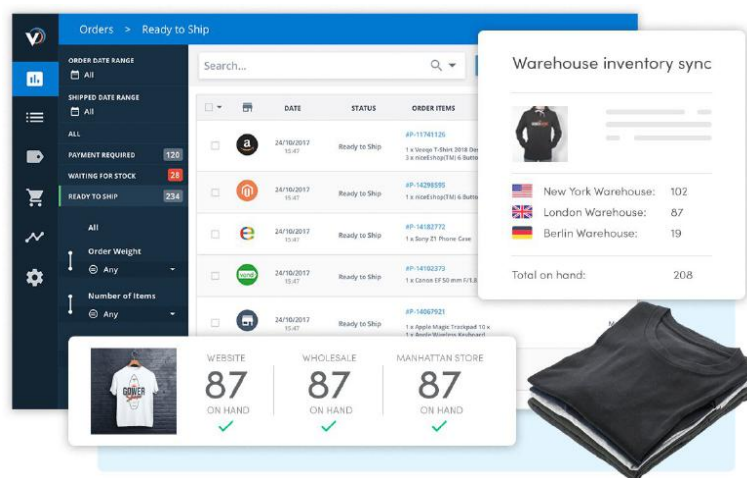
Orders > Ready to Ship

ORDER DATE RANGE
All

SHIPPED DATE RANGE
All

ALL

PAYMENT REQUIRED 120

WAITING FOR STOCK 28

READY TO SHIP 234

All

Order Weight
Any

Number of Items
Any

Search...

| | | DATE | STATUS | ORDER ITEMS |
|---|---|---|---|---|
| | | 24/10/2017 15:47 | Ready to Ship | #P-11741126 1 x Vesigo T-Shirt 2018 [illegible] 3 x niceEshop(TM) 6 Butto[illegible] |
| | | 24/10/2017 15:47 | Ready to Ship | #P-14298595 1 x niceEshop(TM) 6 Butto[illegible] |
| | | 24/10/2017 15:47 | Ready to Ship | #P-14182772 1 x Sony Z1 Phone Case |
| | | 24/10/2017 15:47 | Ready to Ship | #P-14192373 1 x Canon EF 50 mm f/1.8 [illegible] |
| | | 24/10/2017 15:47 | Ready to Ship | #P-14067921 1 x Apple Magic Trackpad 10 x 3 x niceEshop(TM) 6 Butto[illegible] |

Warehouse inventory sync

New York Warehouse: 102
London Warehouse: 87
Berlin Warehouse: 19

Total on hand: 208

WEBSITE
87
ON HAND

WHOLESALE
87
ON HAND

MANHATTAN STORE
87
ON HAND